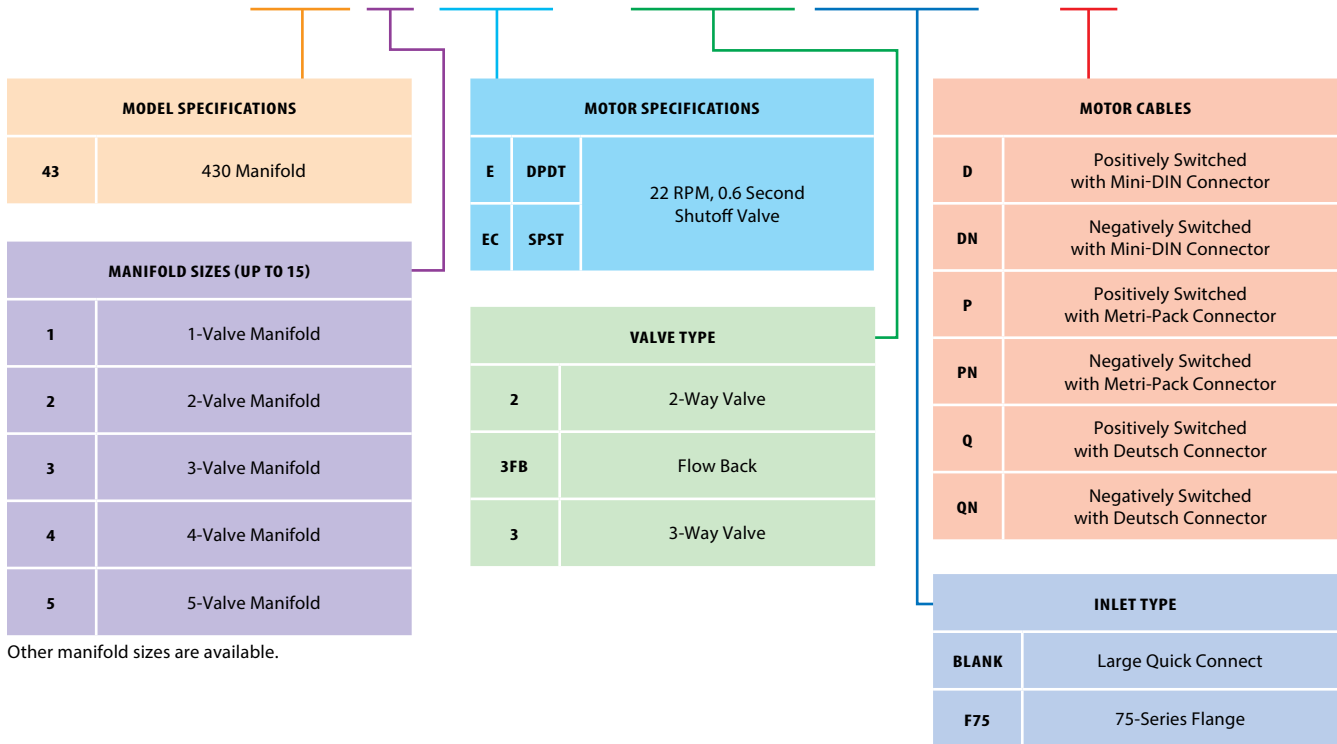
| MODEL SPECIFICATIONS | |
|---|---|
| 43 | 430 Manifold |

| MANIFOLD SIZES (UP TO 15) | |
|---|---|
| 1 | 1-Valve Manifold |
| 2 | 2-Valve Manifold |
| 3 | 3-Valve Manifold |
| 4 | 4-Valve Manifold |
| 5 | 5-Valve Manifold |

Other manifold sizes are available.

| MOTOR SPECIFICATIONS | | |
|---|---|---|
| E | DPDT | 22 RPM, 0.6 Second Shutoff Valve |
| EC | SPST | |

| VALVE TYPE | |
|---|---|
| 2 | 2-Way Valve |
| 3FB | Flow Back |
| 3 | 3-Way Valve |

| MOTOR CABLES | |
|---|---|
| D | Positively Switched with Mini-DIN Connector |
| DN | Negatively Switched with Mini-DIN Connector |
| P | Positively Switched with Metri-Pack Connector |
| PN | Negatively Switched with Metri-Pack Connector |
| Q | Positively Switched with Deutsch Connector |
| QN | Negatively Switched with Deutsch Connector |

| INLET TYPE | |
|---|---|
| BLANK | Large Quick Connect |
| F75 | 75-Series Flange |